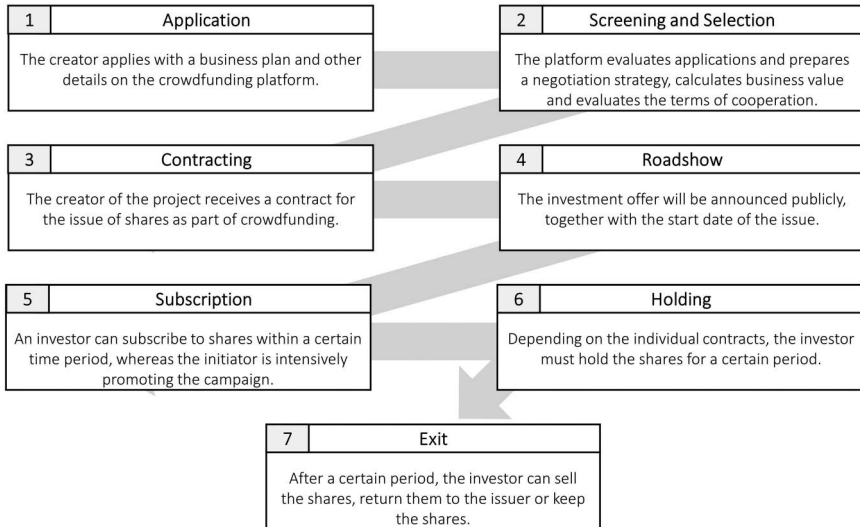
1 Application

The creator applies with a business plan and other details on the crowdfunding platform.

2 Screening and Selection

The platform evaluates applications and prepares a negotiation strategy, calculates business value and evaluates the terms of cooperation.

3 Contracting

The creator of the project receives a contract for the issue of shares as part of crowdfunding.

4 Roadshow

The investment offer will be announced publicly, together with the start date of the issue.

5 Subscription

An investor can subscribe to shares within a certain time period, whereas the initiator is intensively promoting the campaign.

6 Holding

Depending on the individual contracts, the investor must hold the shares for a certain period.

7 Exit

After a certain period, the investor can sell the shares, return them to the issuer or keep the shares.